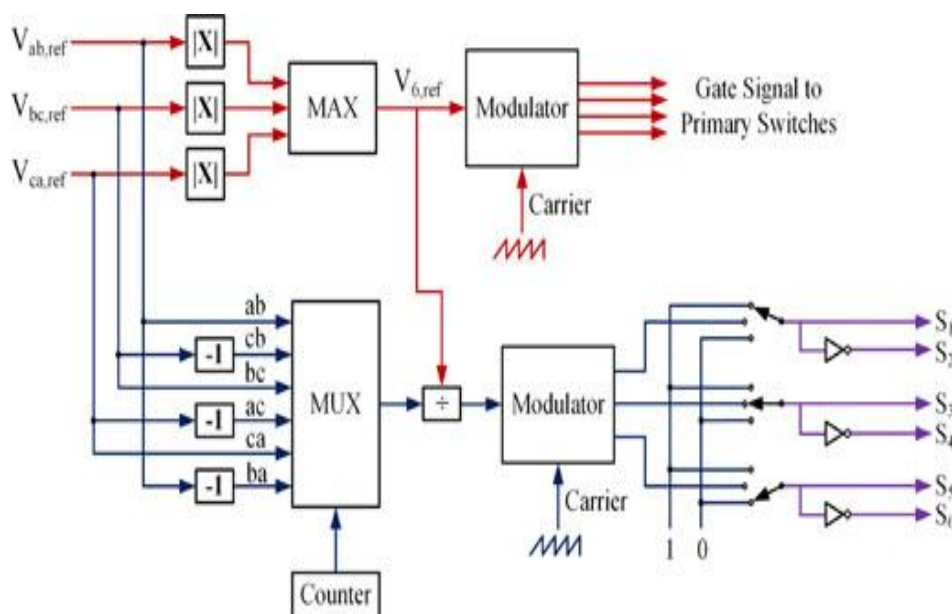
$V_{ab,ref}$
$V_{bc,ref}$
$V_{ca,ref}$
|X|
|X|
|X|
MAX
$V_{6,ref}$
Modulator
Gate Signal to Primary Switches
Carrier
ab
cb
bc
ac
ca
ba
-1
-1
-1
MUX
÷
Modulator
Carrier
Counter
1
0
$S_1$
$S_2$
$S_3$
$S_4$
$S_5$
$S_6$